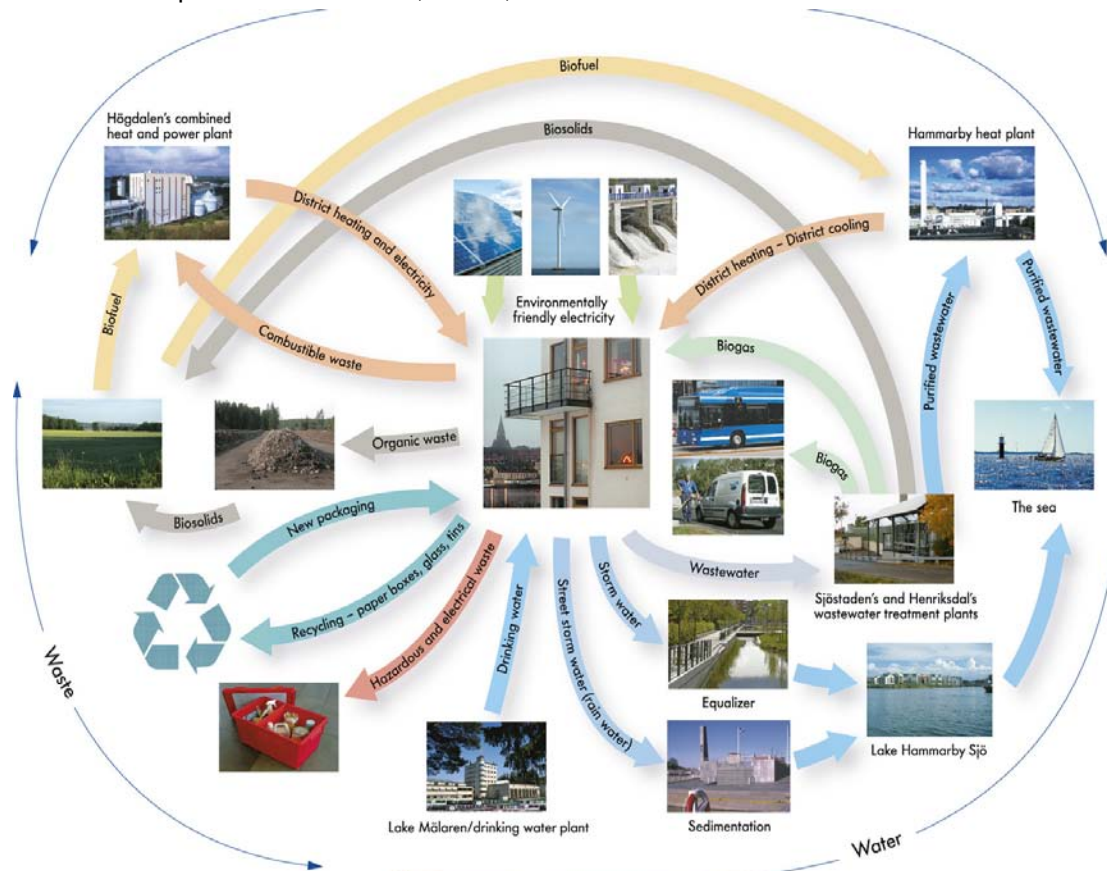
Biofuel

Högdalen's combined heat and power plant

Biosolids

Hammarby heat plant

District heating and electricity

District heating – District cooling

Environmentally friendly electricity

Biofuel

Combustible waste

Biogas

Purified wastewater

Purified wastewater

Organic waste

Biogas

Biosolids

New packaging

The sea

Wastewater

Sjöstaden's and Henriksdal's wastewater treatment plants

Recycling – paper boxes, glass, tins

Hazardous and electrical waste

Drinking water

Street storm water (rain water)

Storm water

Equalizer

Lake Hammarby Sjö

Waste

Lake Mälaren/drinking water plant

Sedimentation

Water